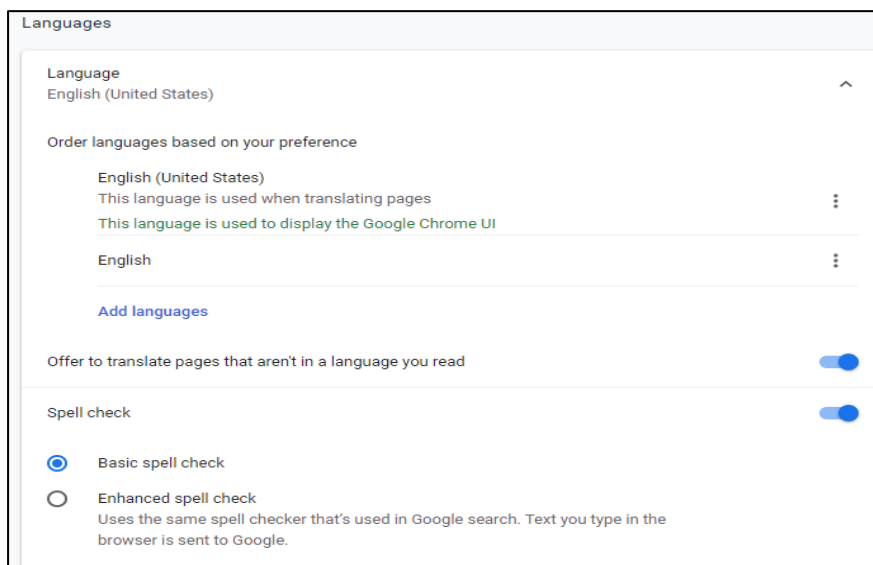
Languages

Language
English (United States)

Order languages based on your preference

English (United States)
This language is used when translating pages
This language is used to display the Google Chrome UI

English

Add languages

Offer to translate pages that aren't in a language you read

Spell check

Basic spell check

Enhanced spell check
Uses the same spell checker that's used in Google search. Text you type in the browser is sent to Google.